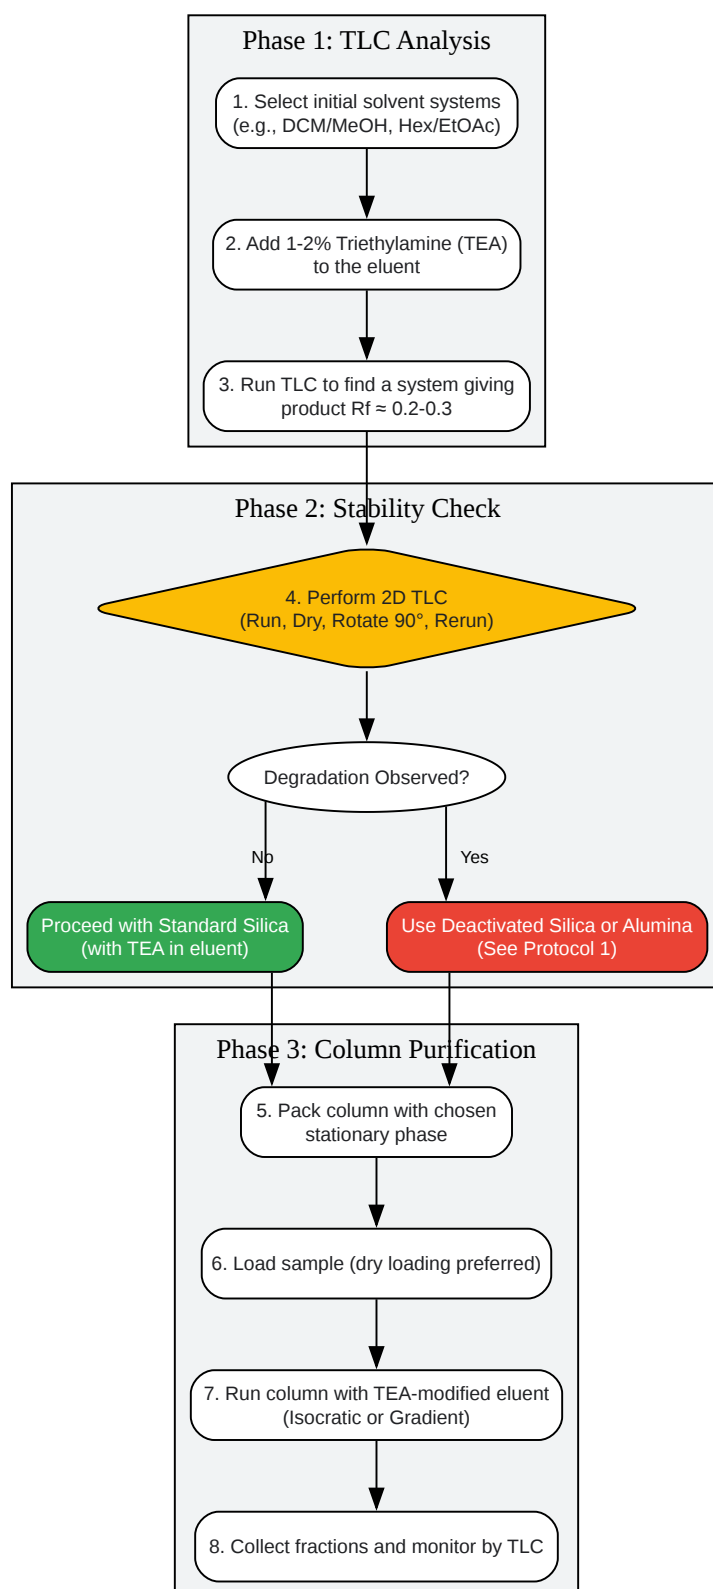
Phase 1: TLC Analysis

1. Select initial solvent systems (e.g., DCM/MeOH, Hex/EtOAc)

2. Add 1-2% Triethylamine (TEA) to the eluent

3. Run TLC to find a system giving product Rf ≈ 0.2-0.3

Phase 2: Stability Check

4. Perform 2D TLC (Run, Dry, Rotate 90°, Rerun)

Degradation Observed?

No

Yes

Proceed with Standard Silica (with TEA in eluent)

Use Deactivated Silica or Alumina (See Protocol 1)

Phase 3: Column Purification

5. Pack column with chosen stationary phase

6. Load sample (dry loading preferred)

7. Run column with TEA-modified eluent (Isocratic or Gradient)

8. Collect fractions and monitor by TLC